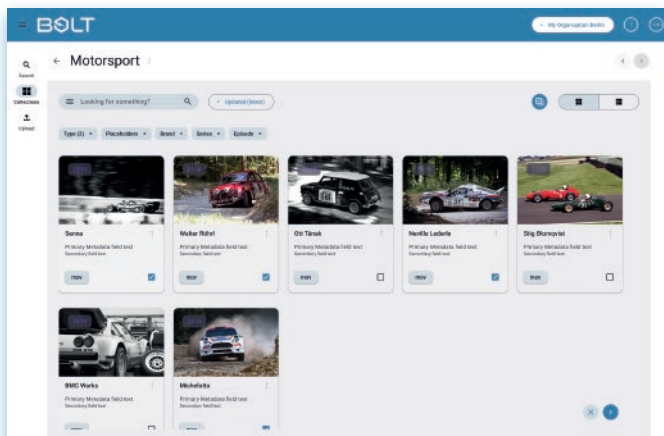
BOLT

+ My Organisation Berlin

Search

Collections

Upload

← Motorsport

Looking for something?

+ Upload (latest)

Type (3) ▾ Placeholders ▾ Brand ▾ Series ▾ Episode ▾

Senna

Primary Metadata field text

Secondary field text

mov

Walter Röhrl

Primary Metadata field text

Secondary field text

mov

Ott Tänak

Primary Metadata field text

Secondary field text

mov

Neville Lederle

Primary Metadata field text

Secondary field text

mov

Stig Blomqvist

Primary Metadata field text

Secondary field text

mov

BMC Works

Primary Metadata field text

Secondary field text

Michelotto

Primary Metadata field text

Secondary field text